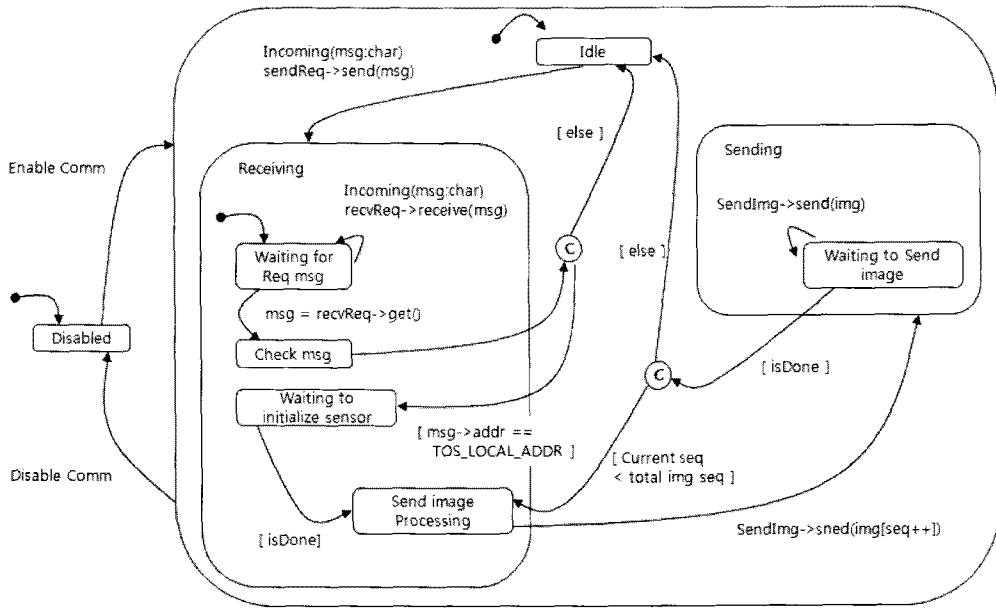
Incoming(msg:char)
sendReq->send(msg)

Idle

Enable Comm

Receiving

Incoming(msg:char)
recvReq->receive(msg)

Waiting for Req msg

msg = recvReq->get()

Check msg

Waiting to initialize sensor

[ else ]

C

[ else ]

Sending

SendImg->send(img)

Waiting to Send image

Disabled

[ isDone ]

C

[ msg->addr == TOS_LOCAL_ADDR ]

[ Current seq < total img seq ]

Disable Comm

Send image Processing

[ isDone]

SendImg->sned(img[seq++])